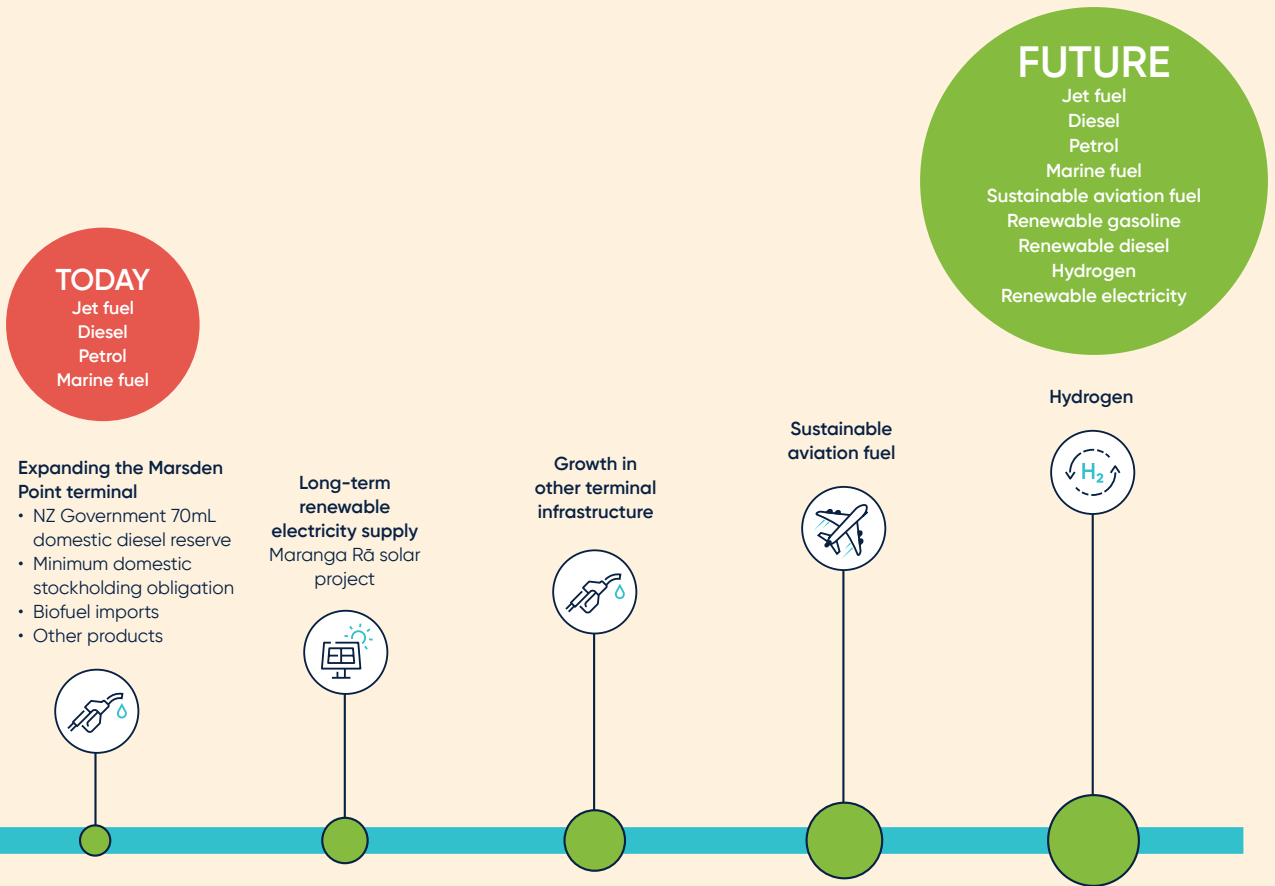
FUTURE
Jet fuel
Diesel
Petrol
Marine fuel
Sustainable aviation fuel
Renewable gasoline
Renewable diesel
Hydrogen
Renewable electricity

TODAY
Jet fuel
Diesel
Petrol
Marine fuel

Expanding the Marsden Point terminal
• NZ Government 70mL domestic diesel reserve
• Minimum domestic stockholding obligation
• Biofuel imports
• Other products

Long-term renewable electricity supply
Maranga Rā solar project

Growth in other terminal infrastructure

Sustainable aviation fuel

Hydrogen

$H_2$